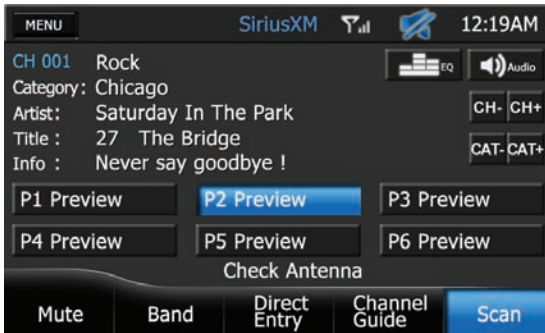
MENU SiriusXM 12:19AM

CH 001 Rock
Category: Chicago
Artist: Saturday In The Park
Title : 27 The Bridge
Info : Never say goodbye !

EQ Audio
CH- CH+
CAT- CAT+

P1 Preview
P2 Preview
P3 Preview
P4 Preview
P5 Preview
P6 Preview

Check Antenna

Mute
Band
Direct Entry
Channel Guide
Scan